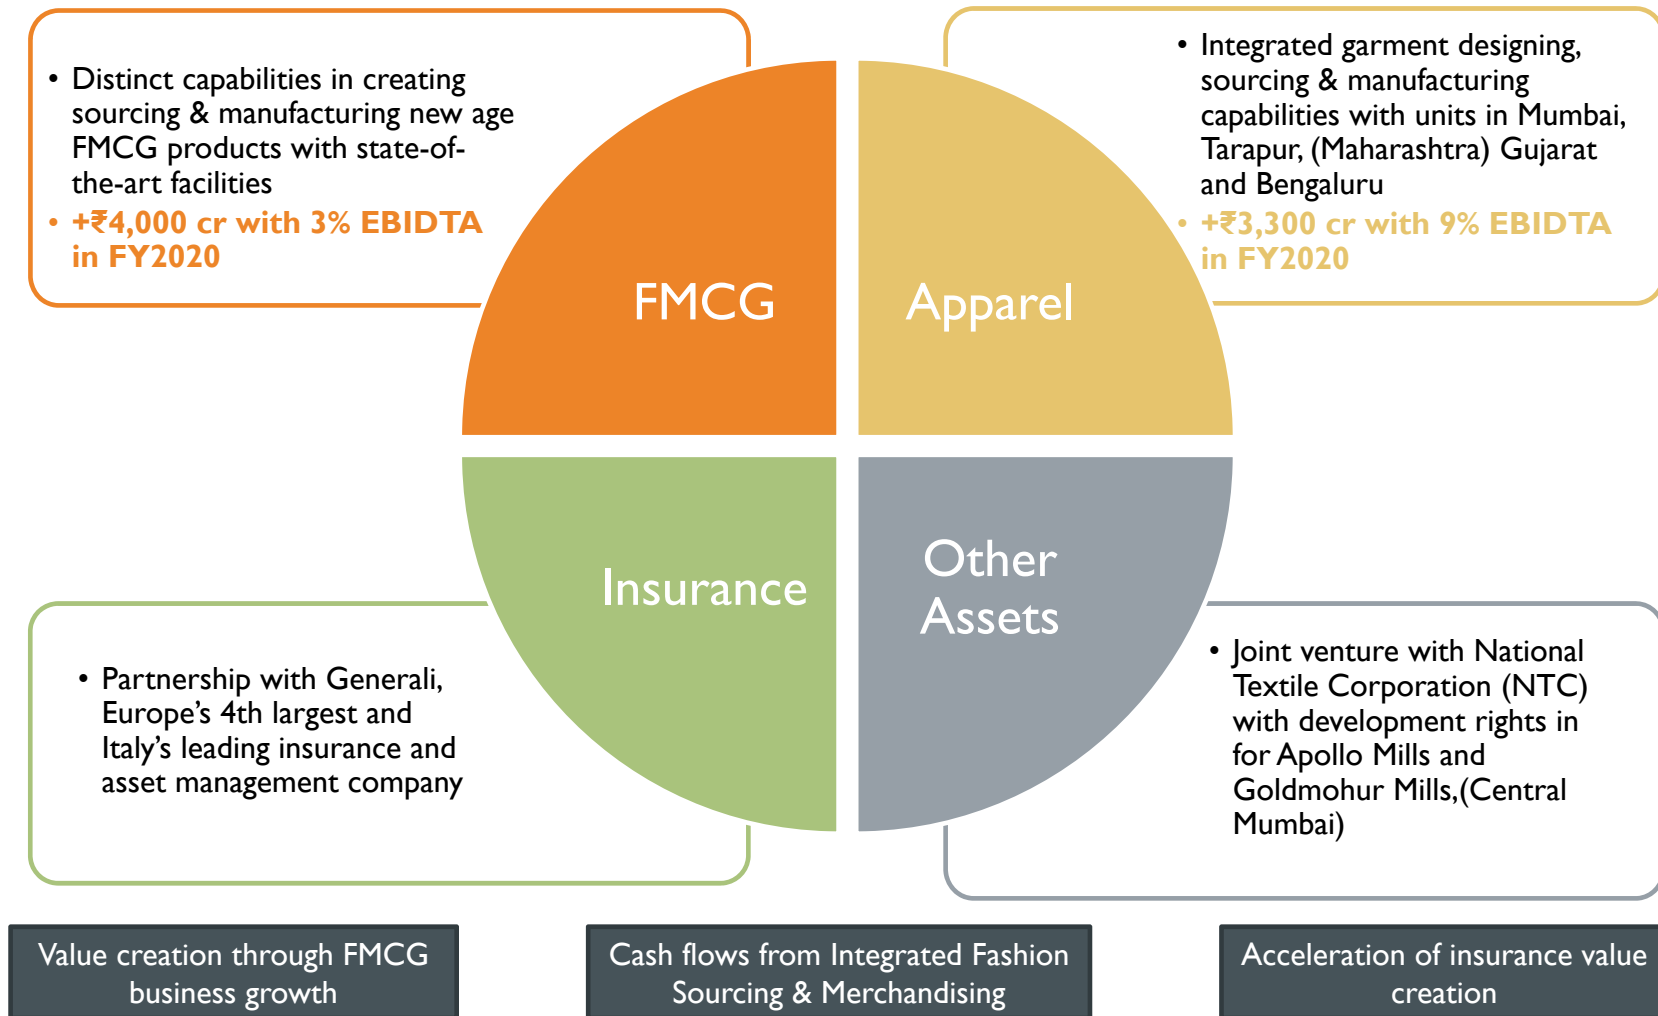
• Distinct capabilities in creating sourcing & manufacturing new age FMCG products with state-of-the-art facilities
• +₹4,000 cr with 3% EBIDTA in FY2020

• Integrated garment designing, sourcing & manufacturing capabilities with units in Mumbai, Tarapur, (Maharashtra) Gujarat and Bengaluru
• +₹3,300 cr with 9% EBIDTA in FY2020

FMCG

Apparel

Insurance

Other Assets

• Partnership with Generali, Europe's 4th largest and Italy's leading insurance and asset management company

• Joint venture with National Textile Corporation (NTC) with development rights in for Apollo Mills and Goldmohur Mills,(Central Mumbai)

Value creation through FMCG business growth

Cash flows from Integrated Fashion Sourcing & Merchandising

Acceleration of insurance value creation